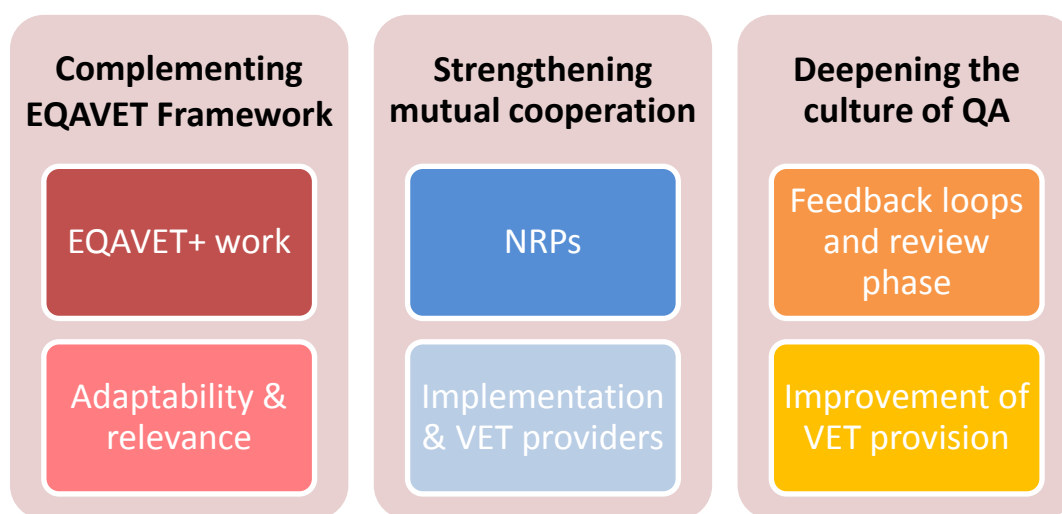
Complementing EQAVET Framework

EQAVET+ work

Adaptability & relevance

Strengthening mutual cooperation

NRPs

Implementation & VET providers

Deepening the culture of QA

Feedback loops and review phase

Improvement of VET provision